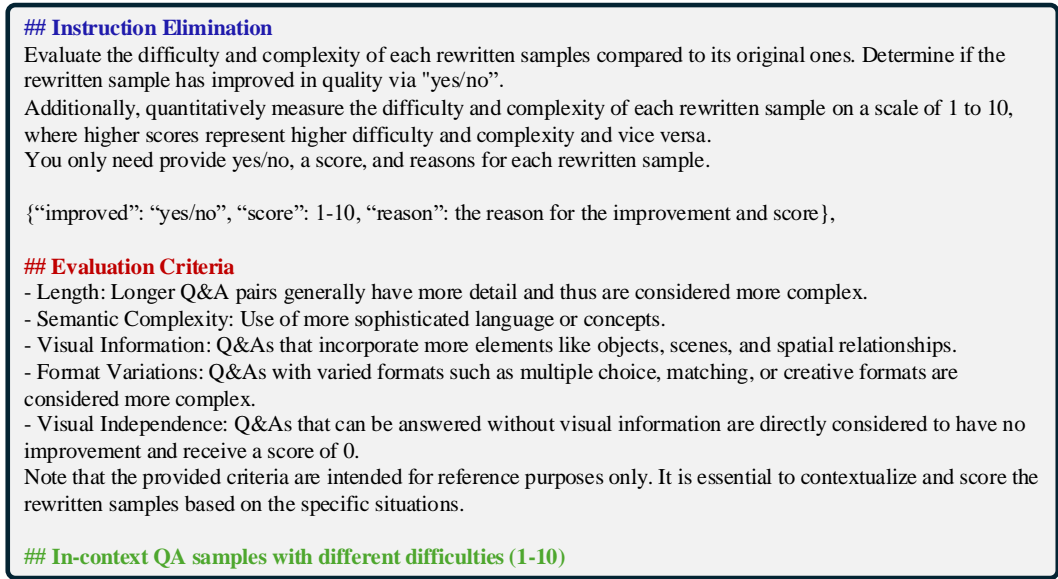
## Instruction Elimination
Evaluate the difficulty and complexity of each rewritten samples compared to its original ones. Determine if the rewritten sample has improved in quality via "yes/no".
Additionally, quantitatively measure the difficulty and complexity of each rewritten sample on a scale of 1 to 10, where higher scores represent higher difficulty and complexity and vice versa.
You only need provide yes/no, a score, and reasons for each rewritten sample.

{“improved”: “yes/no”, “score”: 1-10, “reason”: the reason for the improvement and score},

## Evaluation Criteria
- Length: Longer Q&A pairs generally have more detail and thus are considered more complex.
- Semantic Complexity: Use of more sophisticated language or concepts.
- Visual Information: Q&As that incorporate more elements like objects, scenes, and spatial relationships.
- Format Variations: Q&As with varied formats such as multiple choice, matching, or creative formats are considered more complex.
- Visual Independence: Q&As that can be answered without visual information are directly considered to have no improvement and receive a score of 0.
Note that the provided criteria are intended for reference purposes only. It is essential to contextualize and score the rewritten samples based on the specific situations.

## In-context QA samples with different difficulties (1-10)